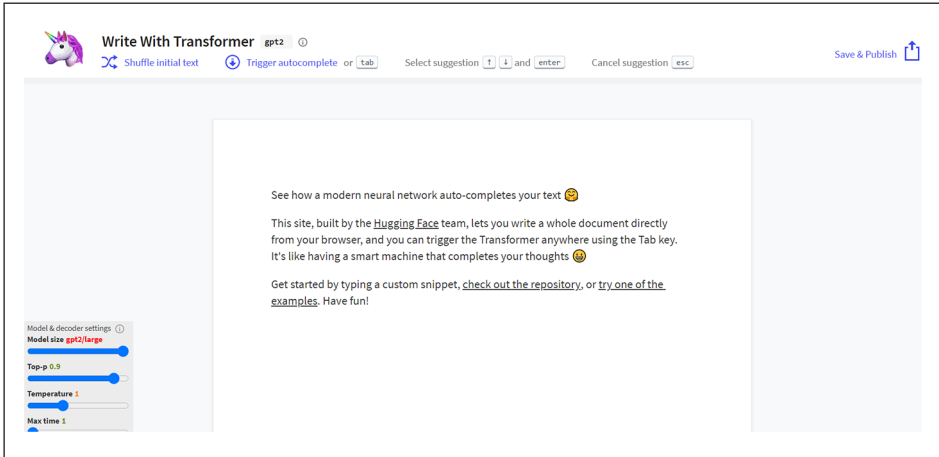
Write With Transformer gpt2

Shuffle initial text Trigger autocomplete or tab Select suggestion ↑ ↓ and enter Cancel suggestion esc

Save & Publish

See how a modern neural network auto-completes your text 🤗

This site, built by the Hugging Face team, lets you write a whole document directly from your browser, and you can trigger the Transformer anywhere using the Tab key. It's like having a smart machine that completes your thoughts 😀

Get started by typing a custom snippet, check out the repository, or try one of the examples. Have fun!

Model & decoder settings

Model size gpt2/large

Top-p 0.9

Temperature 1

Max time 1